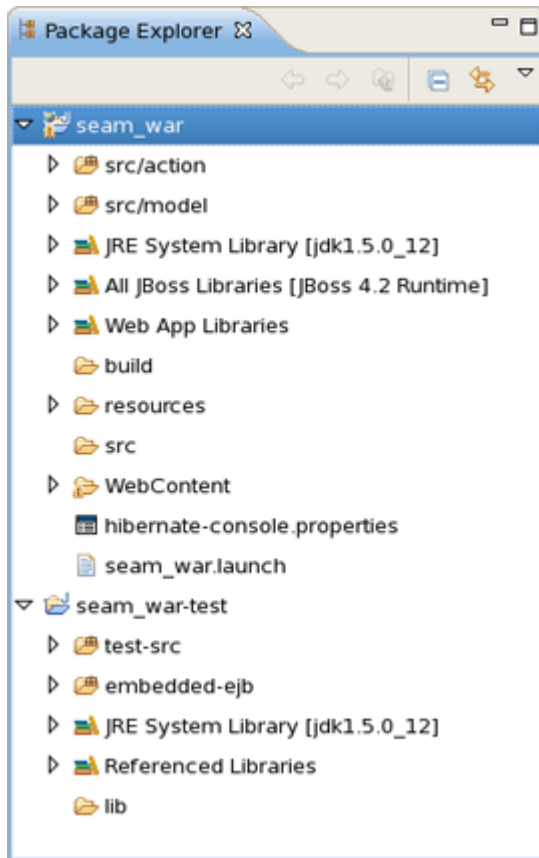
Package Explorer

seam_war
src/action
src/model
JRE System Library [jdk1.5.0_12]
All JBoss Libraries [JBoss 4.2 Runtime]
Web App Libraries
build
resources
src
WebContent
hibernate-console.properties
seam_war.launch
seam_war-test
test-src
embedded-ejb
JRE System Library [jdk1.5.0_12]
Referenced Libraries
lib